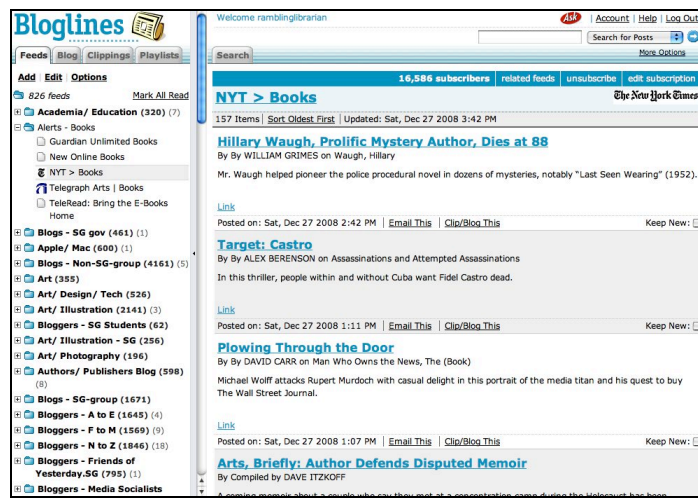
Bloglines

Feeds | Blog | Clippings | Playlists

Add | Edit | Options

826 feeds
Mark All Read

Academia/ Education (320) (7)
Alerts - Books
Guardian Unlimited Books
New Online Books
NYT > Books
Telegraph Arts | Books
TeleRead: Bring the E-Books Home
Blogs - SG gov (461) (1)
Apple/ Mac (600) (1)
Blogs - Non-SG-group (4161) (5)
Art (355)
Art/ Design/ Tech (526)
Art/ Illustration (2141) (3)
Bloggers - SG Students (62)
Art/ Illustration - SG (256)
Art/ Photography (196)
Authors/ Publishers Blog (598) (8)
Blogs - SG-group (1671)
Bloggers - A to E (1645) (4)
Bloggers - F to M (1569) (9)
Bloggers - N to Z (1846) (18)
Bloggers - Friends of Yesterday.SG (795) (1)
Bloggers - Media Socialists

Welcome ramblinglibrarian
Ask | Account | Help | Log out
Search for Posts
More Options
Search

16,586 subscribers | related feeds | unsubscribe | edit subscription

NYT > Books
The New York Times

157 Items | Sort Oldest First | Updated: Sat, Dec 27 2008 3:42 PM

Hillary Waugh, Prolific Mystery Author, Dies at 88
By By WILLIAM GRIMES on Waugh, Hillary

Mr. Waugh helped pioneer the police procedural novel in dozens of mysteries, notably "Last Seen Wearing" (1952).

Link
Posted on: Sat, Dec 27 2008 2:42 PM | Email This | Clip/Blog This
Keep New:

Target: Castro
By By ALEX BERENSON on Assassinations and Attempted Assassinations

In this thriller, people within and without Cuba want Fidel Castro dead.

Link
Posted on: Sat, Dec 27 2008 1:11 PM | Email This | Clip/Blog This
Keep New:

Plowing Through the Door
By By DAVID CARR on Man Who Owns the News, The (Book)

Michael Wolff attacks Rupert Murdoch with casual delight in this portrait of the media titan and his quest to buy The Wall Street Journal.

Link
Posted on: Sat, Dec 27 2008 1:07 PM | Email This | Clip/Blog This
Keep New:

Arts, Briefly: Author Defends Disputed Memoir
By Compiled by DAVE ITZKOFF

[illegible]